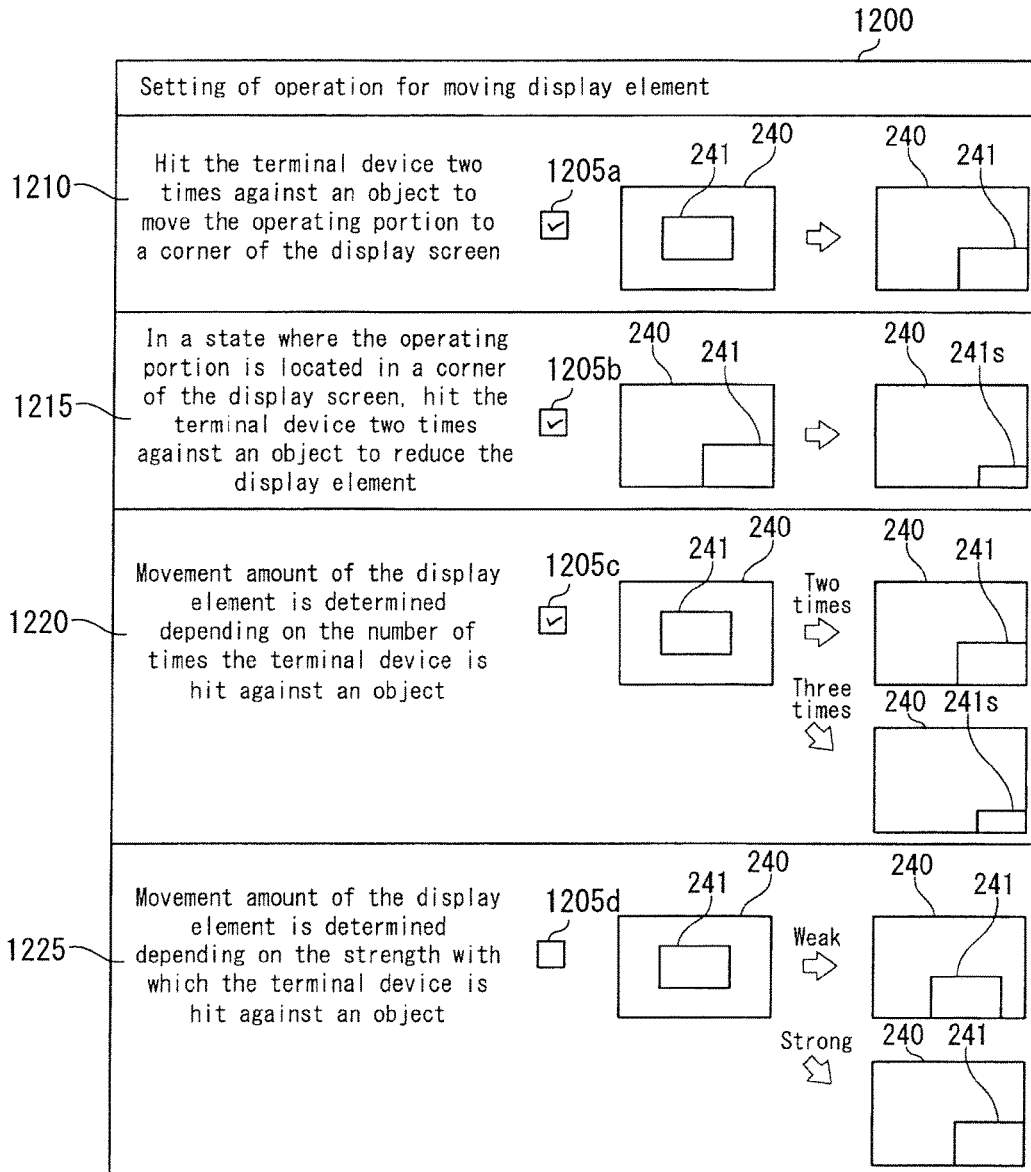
1200

Setting of operation for moving display element

1210

Hit the terminal device two times against an object to move the operating portion to a corner of the display screen

1205a

241 240

240 241

1215

In a state where the operating portion is located in a corner of the display screen, hit the terminal device two times against an object to reduce the display element

1205b

240 241

240 241s

1220

Movement amount of the display element is determined depending on the number of times the terminal device is hit against an object

1205c

241 240

Two times

240 241

Three times

240 241s

1225

Movement amount of the display element is determined depending on the strength with which the terminal device is hit against an object

1205d

241 240

Weak

240 241

Strong

240 241